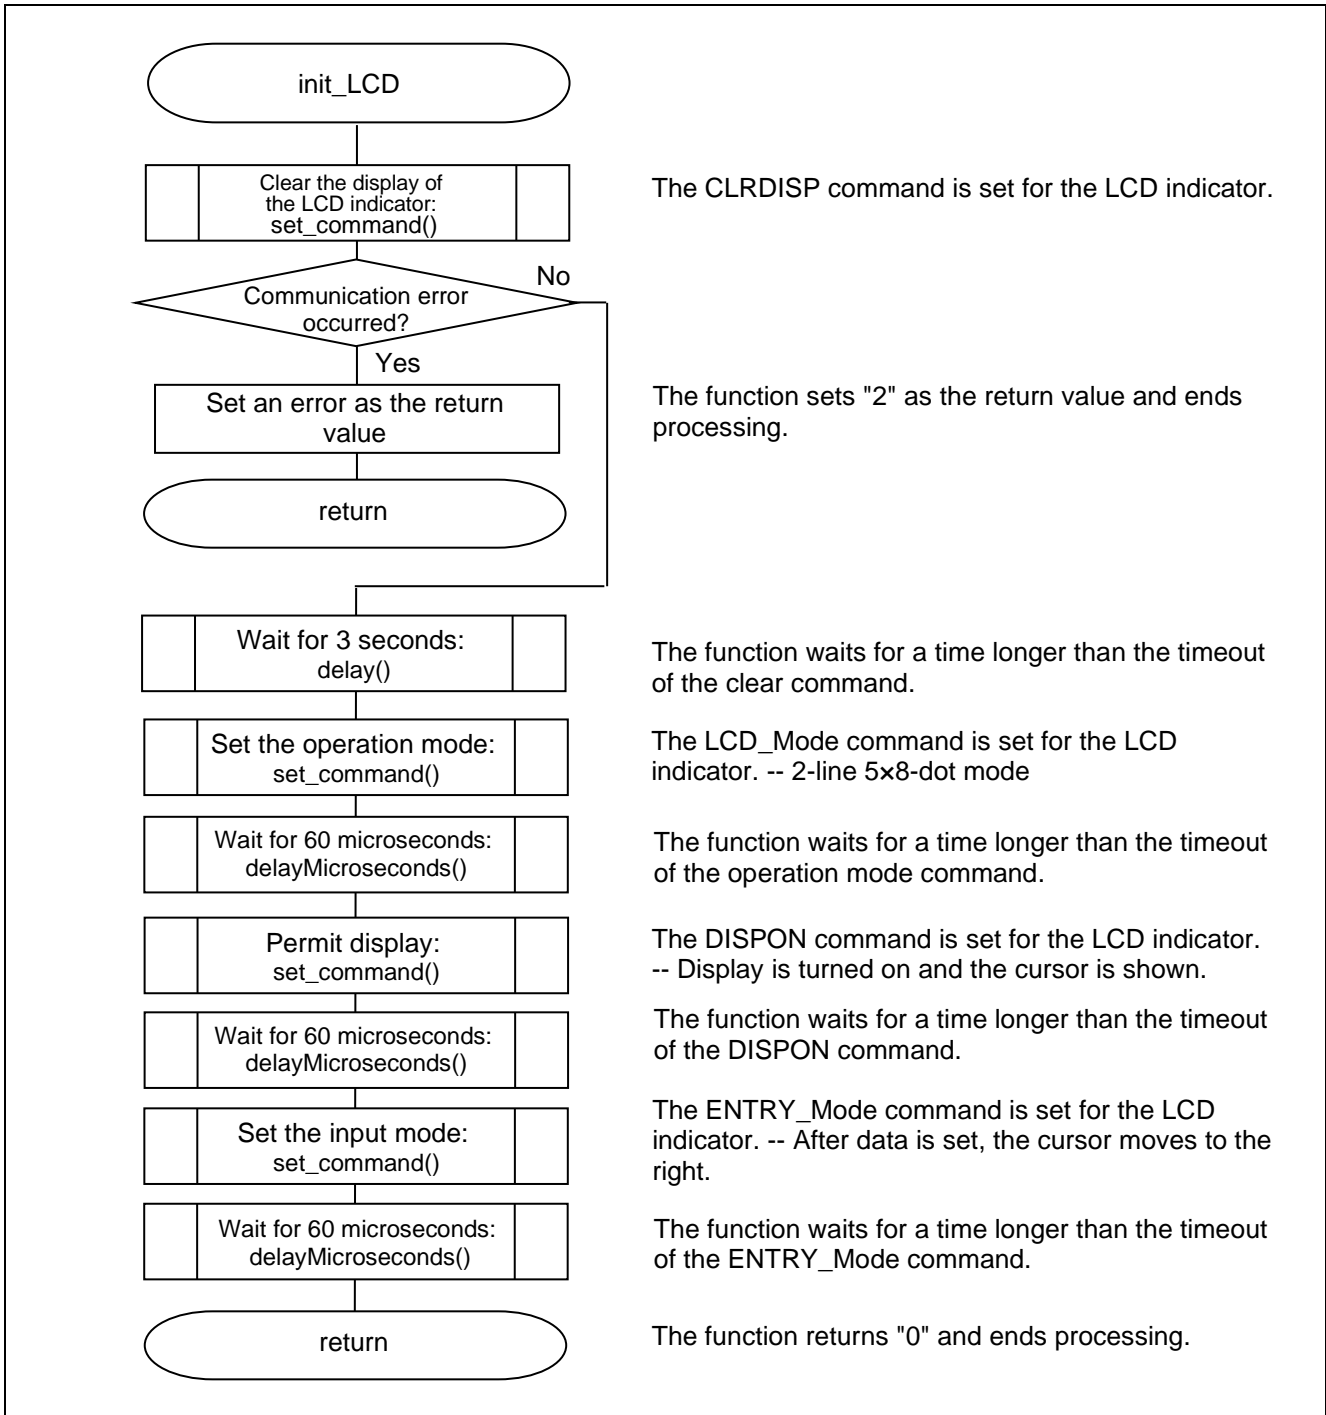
init_LCD

Clear the display of the LCD indicator: set_command()

The CLRDISP command is set for the LCD indicator.

Communication error occurred?

No

Yes

Set an error as the return value

The function sets "2" as the return value and ends processing.

return

Wait for 3 seconds: delay()

The function waits for a time longer than the timeout of the clear command.

Set the operation mode: set_command()

The LCD_Mode command is set for the LCD indicator. -- 2-line 5×8-dot mode

Wait for 60 microseconds: delayMicroseconds()

The function waits for a time longer than the timeout of the operation mode command.

Permit display: set_command()

The DISPON command is set for the LCD indicator. -- Display is turned on and the cursor is shown.

Wait for 60 microseconds: delayMicroseconds()

The function waits for a time longer than the timeout of the DISPON command.

Set the input mode: set_command()

The ENTRY_Mode command is set for the LCD indicator. -- After data is set, the cursor moves to the right.

Wait for 60 microseconds: delayMicroseconds()

The function waits for a time longer than the timeout of the ENTRY_Mode command.

return

The function returns "0" and ends processing.